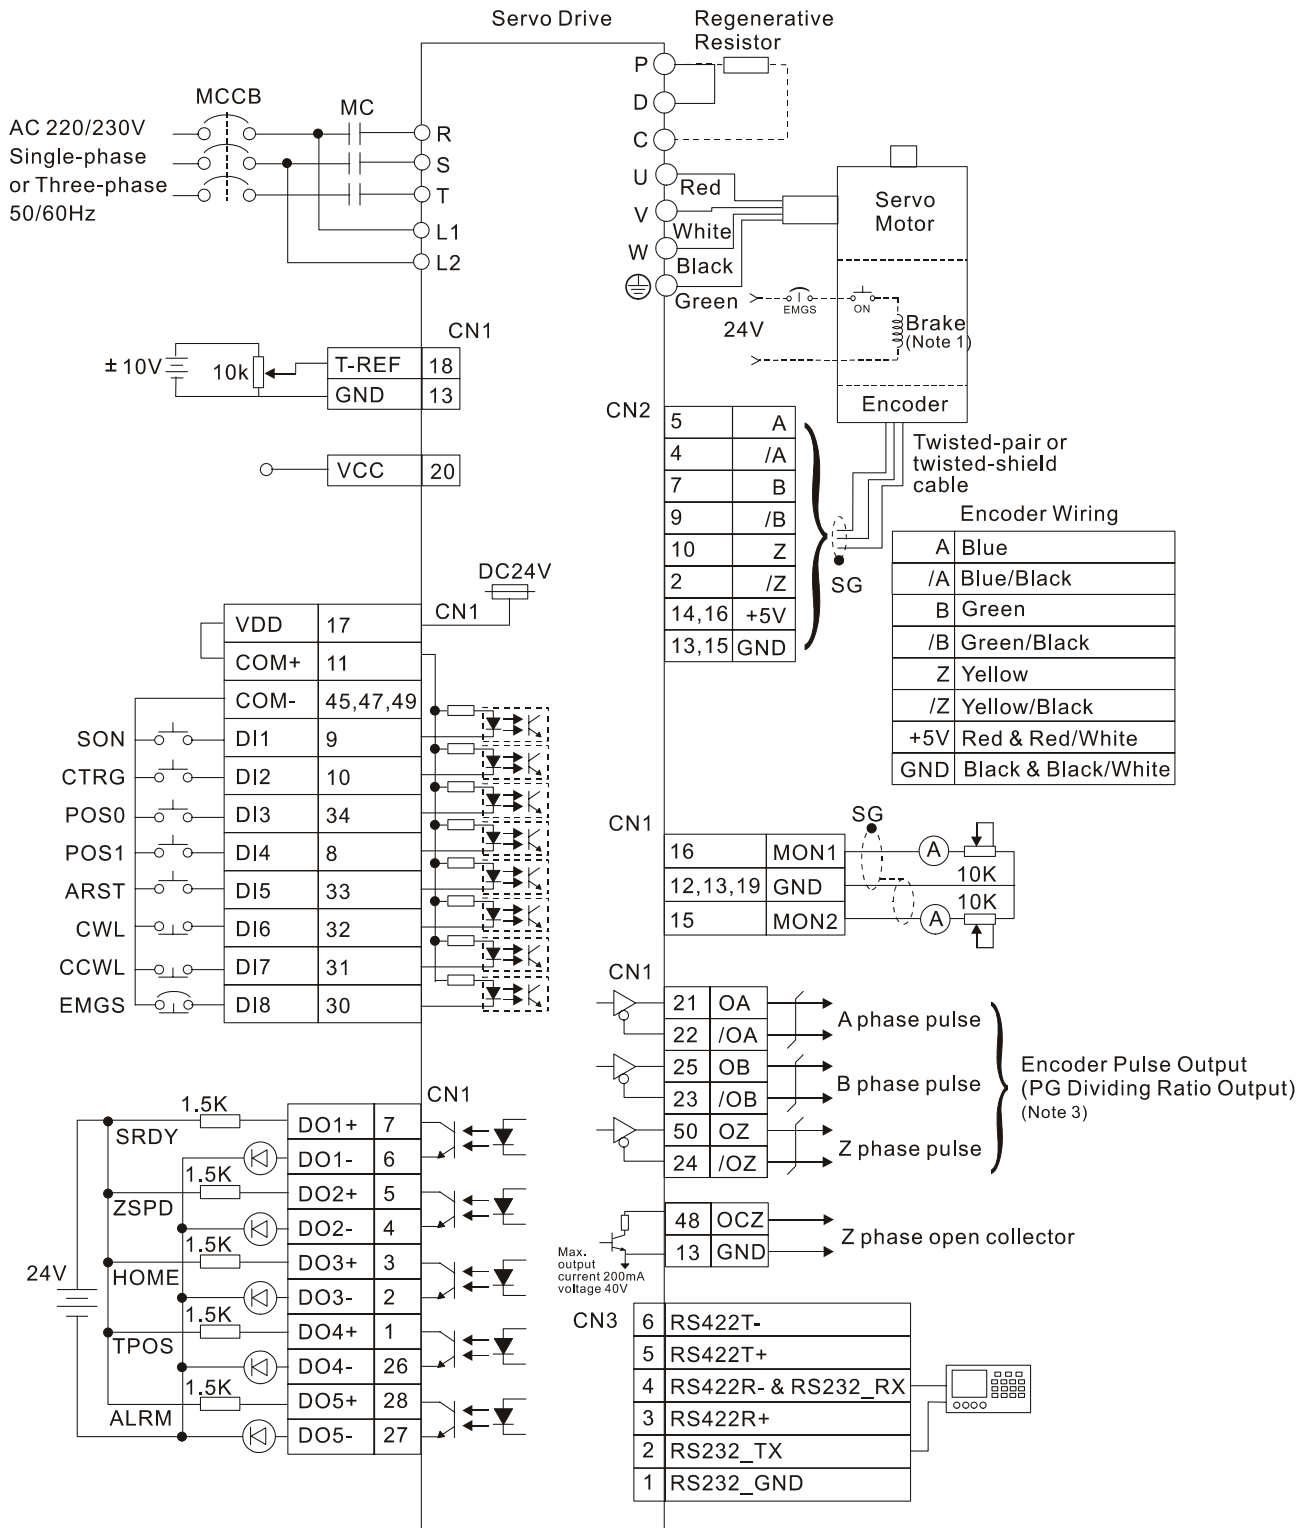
Servo Drive

Regenerative Resistor

MCCB

MC

AC 220/230V
Single-phase
or Three-phase
50/60Hz

P
D
C
R
S
T
L1
L2

U
V
W
Red
White
Black
Green

Servo Motor

EMGS
ON
24V
Brake (Note 1)
Encoder

CN1

$\pm$10V
10k

| T-REF | 18 |
|---|---|
| GND | 13 |

| VCC | 20 |
|---|---|

CN2

| 5 | A |
|---|---|
| 4 | /A |
| 7 | B |
| 9 | /B |
| 10 | Z |
| 2 | /Z |
| 14,16 | +5V |
| 13,15 | GND |

SG

Twisted-pair or twisted-shield cable

Encoder Wiring

| A | Blue |
|---|---|
| /A | Blue/Black |
| B | Green |
| /B | Green/Black |
| Z | Yellow |
| /Z | Yellow/Black |
| +5V | Red & Red/White |
| GND | Black & Black/White |

DC24V

CN1

| | VDD | 17 |
|---|---|---|
| | COM+ | 11 |
| | COM- | 45,47,49 |
| SON | DI1 | 9 |
| CTRG | DI2 | 10 |
| POS0 | DI3 | 34 |
| POS1 | DI4 | 8 |
| ARST | DI5 | 33 |
| CWL | DI6 | 32 |
| CCWL | DI7 | 31 |
| EMGS | DI8 | 30 |

CN1

SG

| 16 | MON1 |
|---|---|
| 12,13,19 | GND |
| 15 | MON2 |

A
10K
10K
A

CN1

| 21 | OA |
|---|---|
| 22 | /OA |
| 25 | OB |
| 23 | /OB |
| 50 | OZ |
| 24 | /OZ |

A phase pulse
B phase pulse
Z phase pulse

Encoder Pulse Output
(PG Dividing Ratio Output)
(Note 3)

CN1

1.5K
SRDY
1.5K
ZSPD
1.5K
HOME
1.5K
TPOS
1.5K
ALRM
24V

| DO1+ | 7 |
|---|---|
| DO1- | 6 |
| DO2+ | 5 |
| DO2- | 4 |
| DO3+ | 3 |
| DO3- | 2 |
| DO4+ | 1 |
| DO4- | 26 |
| DO5+ | 28 |
| DO5- | 27 |

| 48 | OCZ |
|---|---|
| 13 | GND |

Z phase open collector

Max. output current 200mA voltage 40V

CN3

| 6 | RS422T- |
|---|---|
| 5 | RS422T+ |
| 4 | RS422R- & RS232_RX |
| 3 | RS422R+ |
| 2 | RS232_TX |
| 1 | RS232_GND |